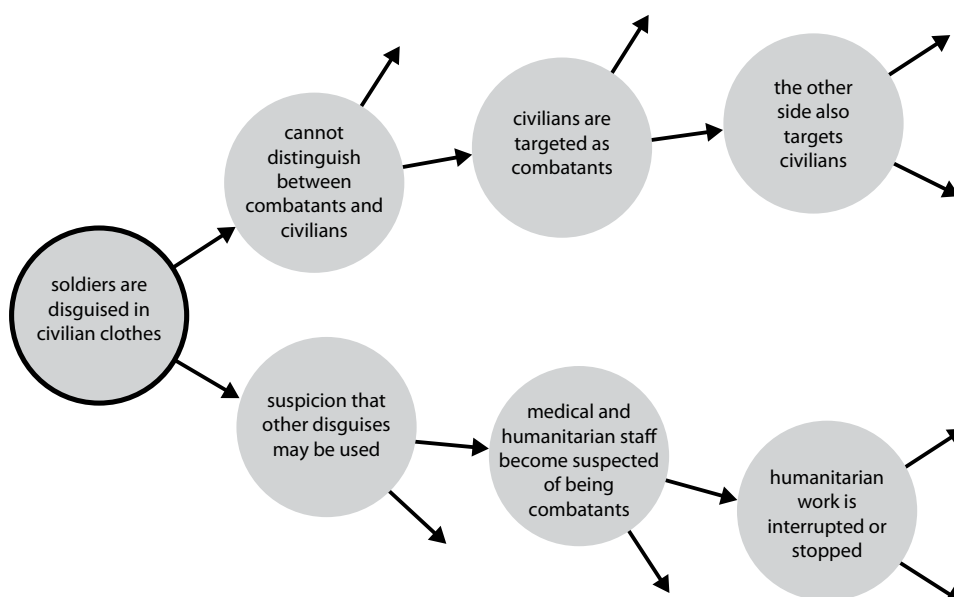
soldiers are disguised in civilian clothes

cannot distinguish between combatants and civilians

civilians are targeted as combatants

the other side also targets civilians

suspicion that other disguises may be used

medical and humanitarian staff become suspected of being combatants

humanitarian work is interrupted or stopped